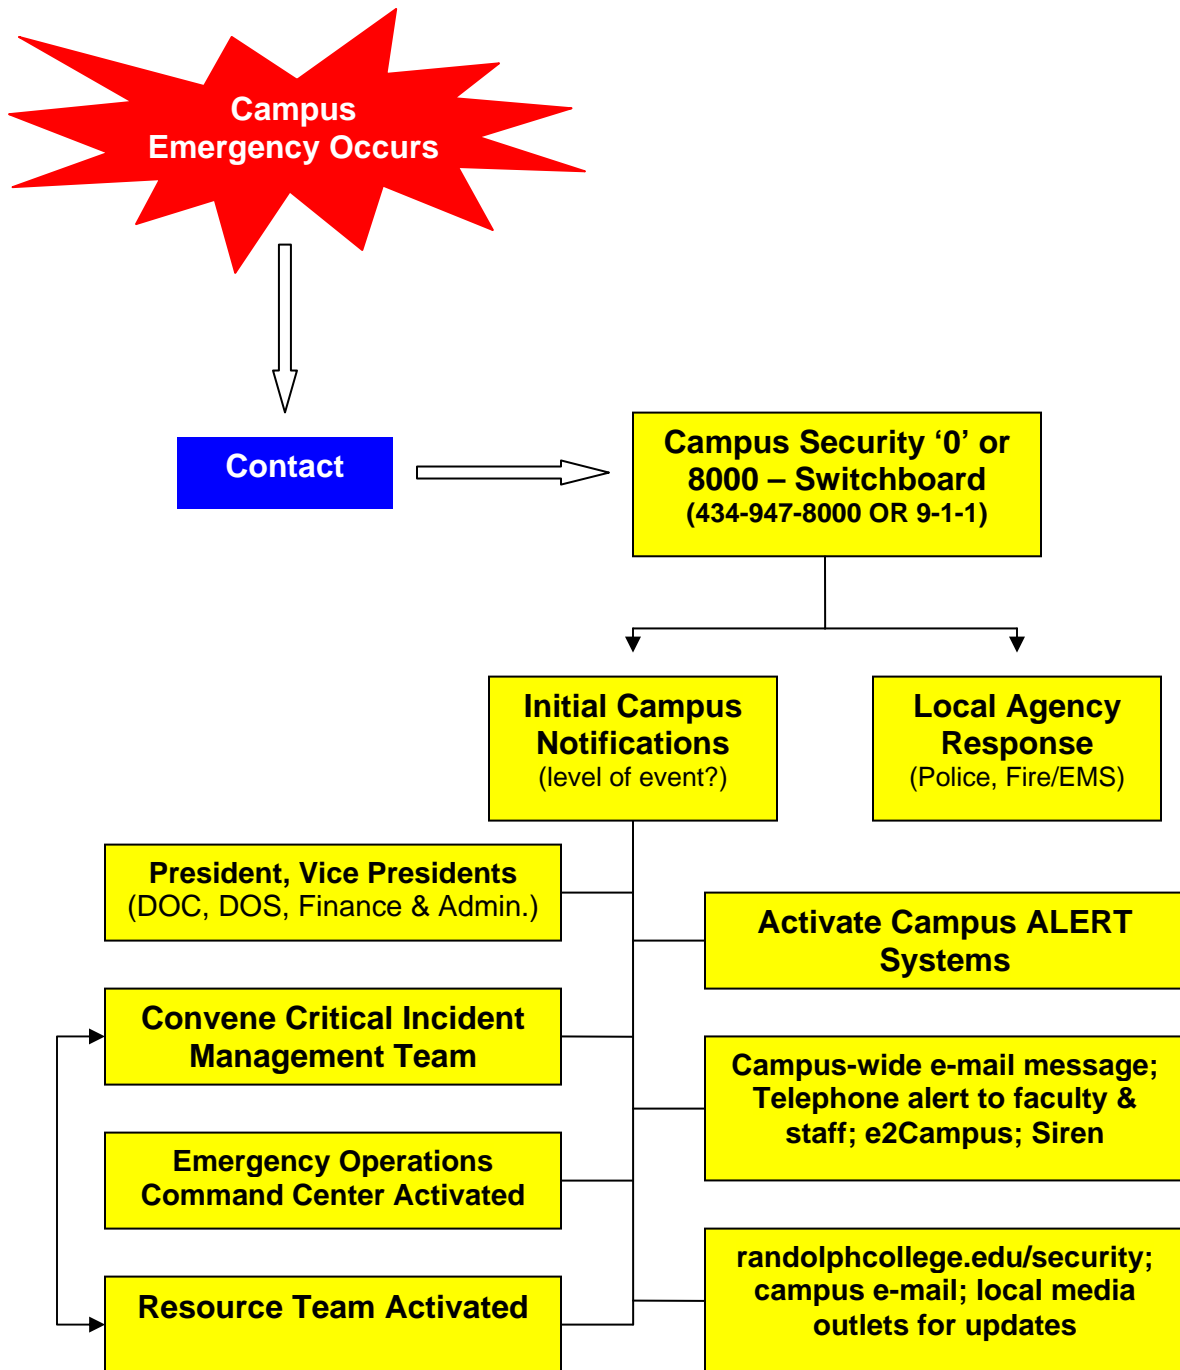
Campus Emergency Occurs

Contact

Campus Security ‘0’ or 8000 – Switchboard
(434-947-8000 OR 9-1-1)

Initial Campus Notifications
(level of event?)

Local Agency Response
(Police, Fire/EMS)

President, Vice Presidents
(DOC, DOS, Finance & Admin.)

Activate Campus ALERT Systems

Convene Critical Incident Management Team

Campus-wide e-mail message; Telephone alert to faculty & staff; e2Campus; Siren

Emergency Operations Command Center Activated

randolphcollege.edu/security; campus e-mail; local media outlets for updates

Resource Team Activated